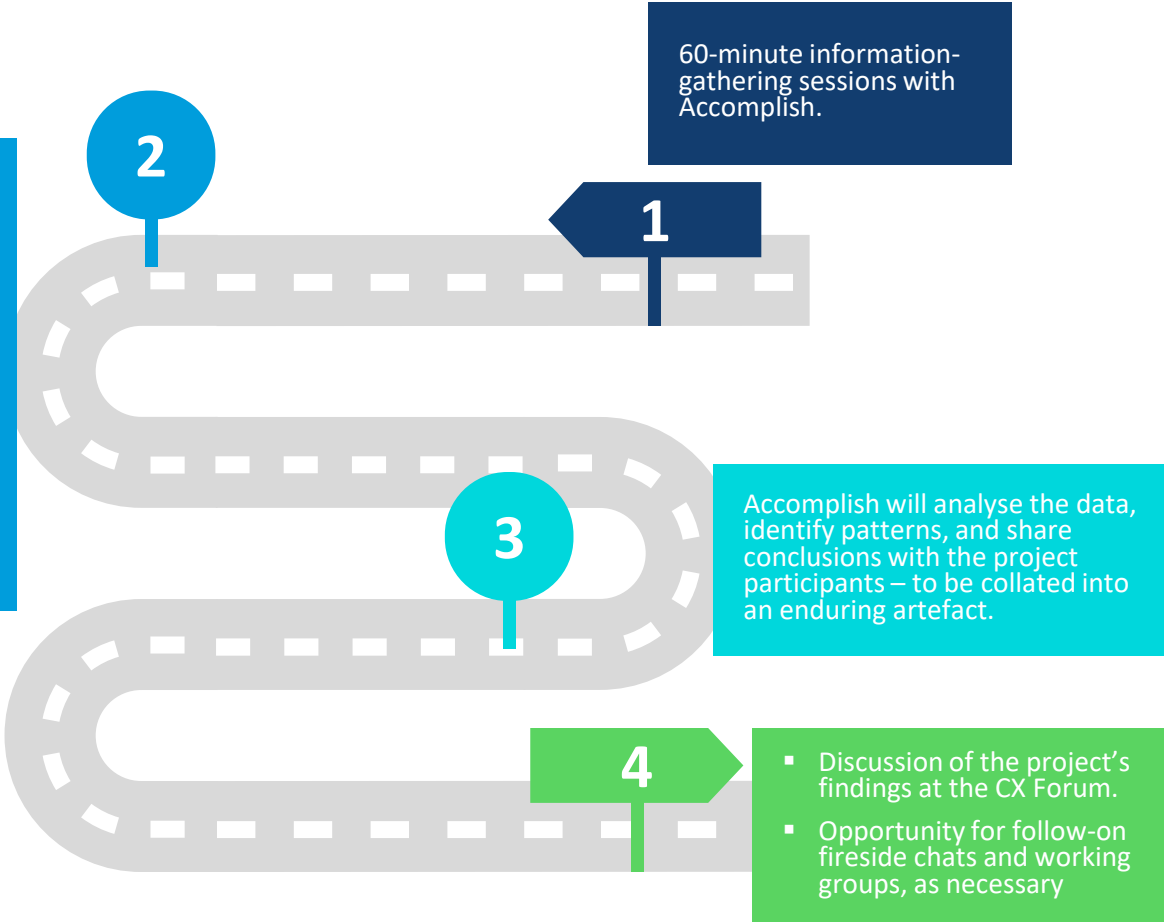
60-minute information-gathering sessions with Accomplish.

1

2

3

Accomplish will analyse the data, identify patterns, and share conclusions with the project participants – to be collated into an enduring artefact.

4

- Discussion of the project's findings at the CX Forum.
- Opportunity for follow-on fireside chats and working groups, as necessary